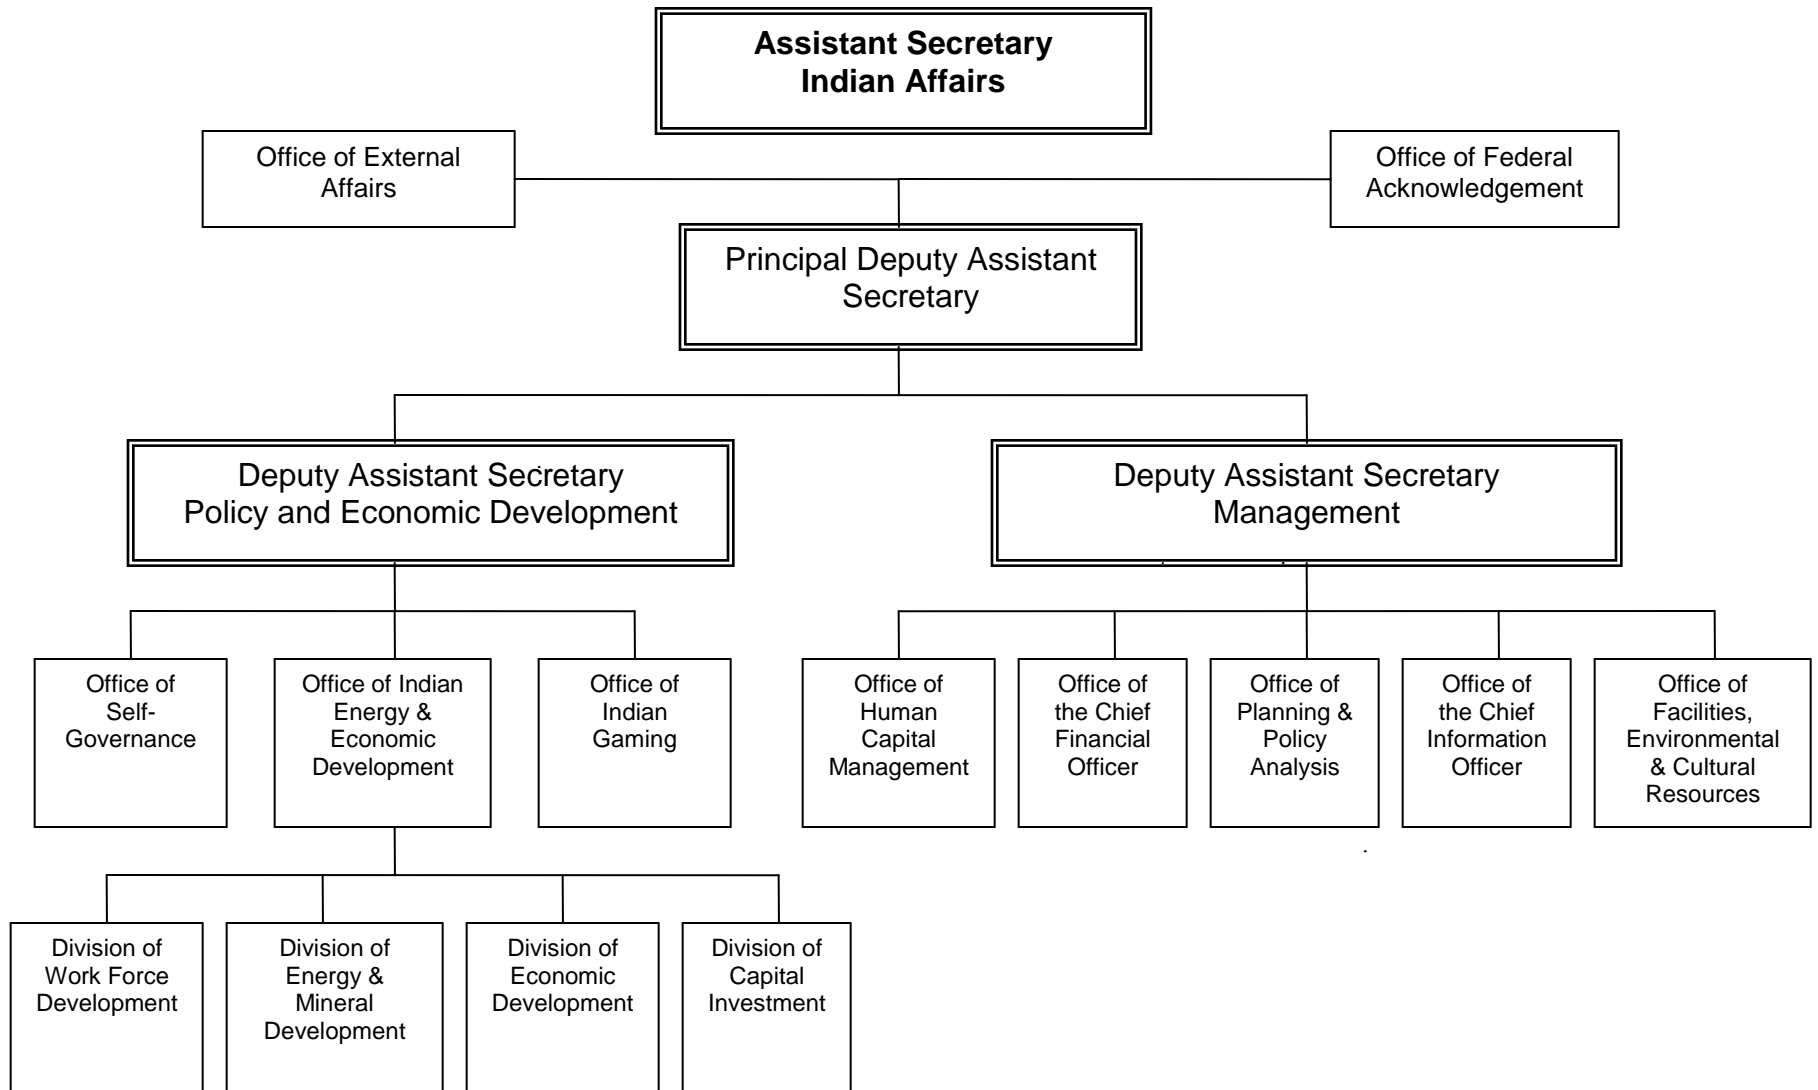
Assistant Secretary
Indian Affairs

Office of External Affairs

Office of Federal Acknowledgement

Principal Deputy Assistant Secretary

Deputy Assistant Secretary
Policy and Economic Development

Deputy Assistant Secretary
Management

Office of Self-Governance

Office of Indian Energy & Economic Development

Office of Indian Gaming

Office of Human Capital Management

Office of the Chief Financial Officer

Office of Planning & Policy Analysis

Office of the Chief Information Officer

Office of Facilities, Environmental & Cultural Resources

Division of Work Force Development

Division of Energy & Mineral Development

Division of Economic Development

Division of Capital Investment